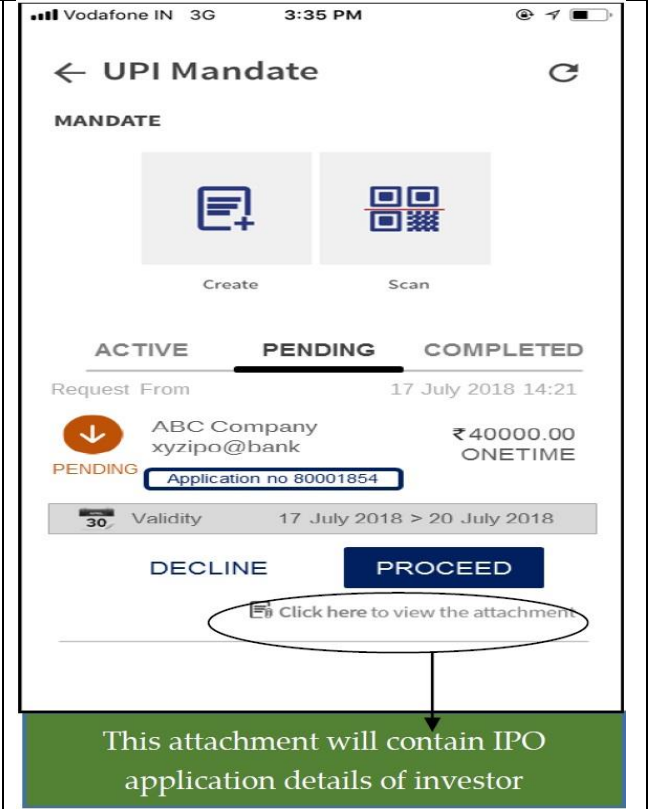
Vodafone IN 3G 3:35 PM

← UPI Mandate

MANDATE

Create

Scan

ACTIVE PENDING COMPLETED

Request From 17 July 2018 14:21

ABC Company
xyzipo@bank

₹40000.00
ONETIME

PENDING

Application no 80001854

30 Validity 17 July 2018 > 20 July 2018

DECLINE

PROCEED

Click here to view the attachment

This attachment will contain IPO application details of investor